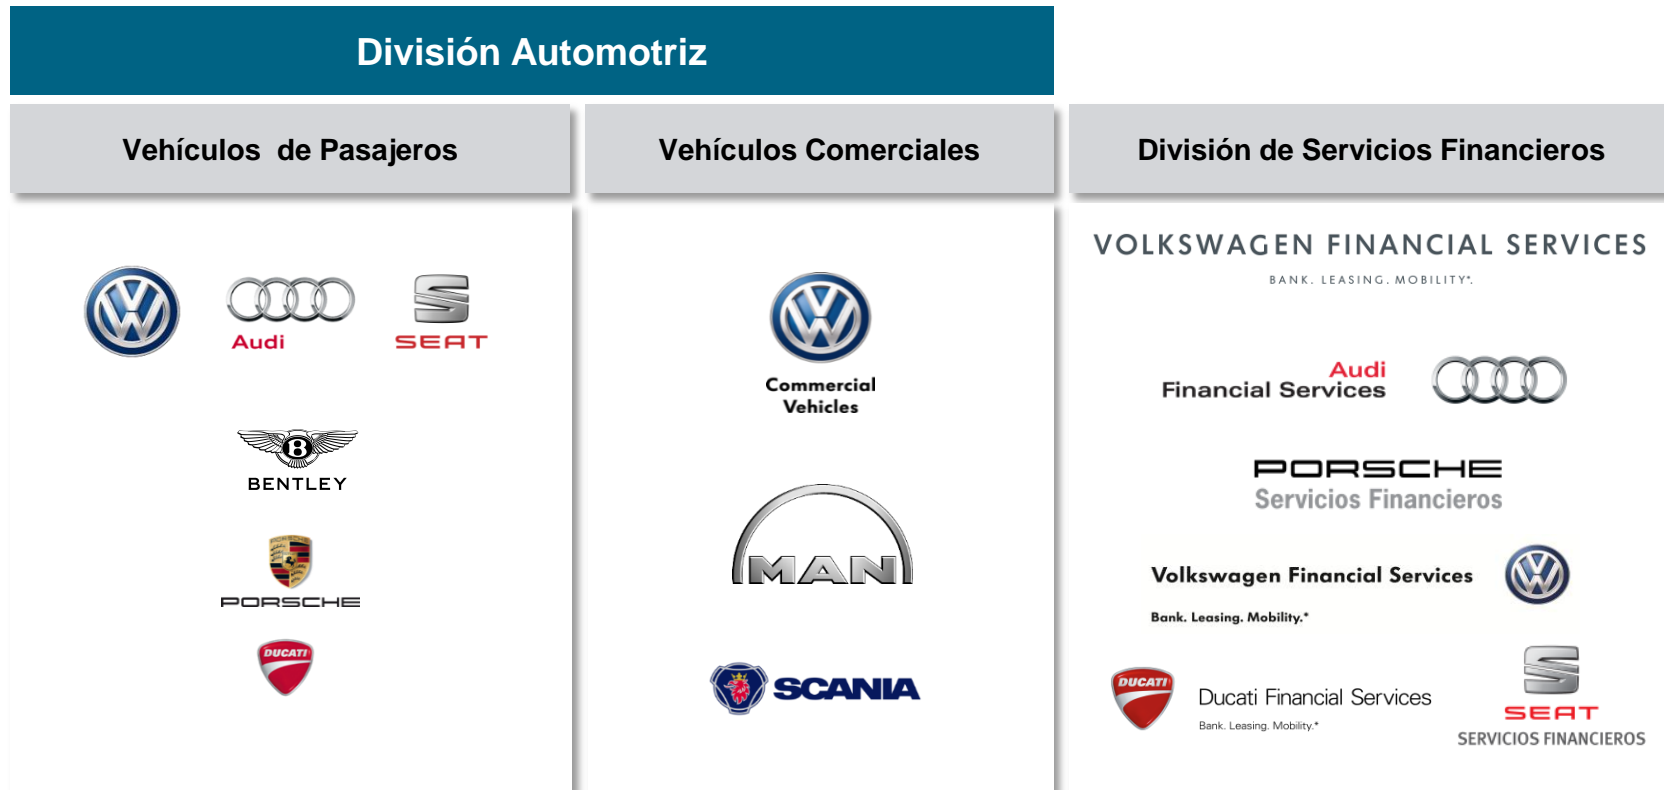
División Automotriz

Vehículos de Pasajeros

Audi

SEAT

BENTLEY

PORSCHE

DUCATI

Vehículos Comerciales

Commercial Vehicles

MAN

SCANIA

División de Servicios Financieros

VOLKSWAGEN FINANCIAL SERVICES

BANK. LEASING. MOBILITY*.

Audi Financial Services

PORSCHE Servicios Financieros

Volkswagen Financial Services

Bank. Leasing. Mobility.*

DUCATI

Ducati Financial Services

Bank. Leasing. Mobility.*

SEAT SERVICIOS FINANCIEROS